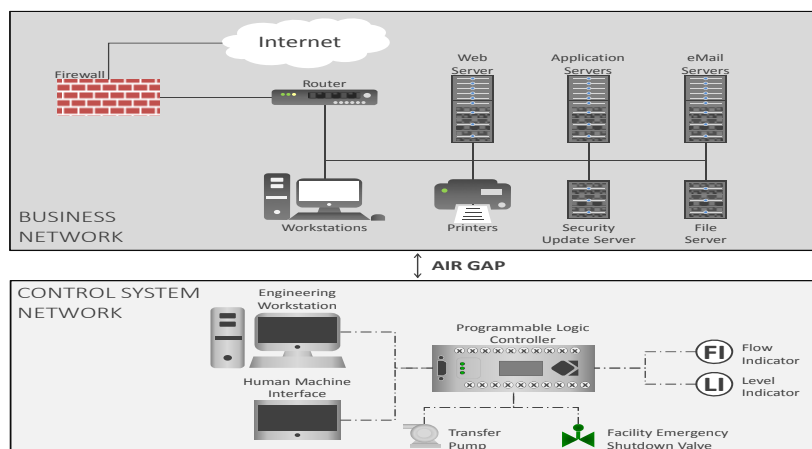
Internet

Firewall

Router

Web Server

Application Servers

eMail Servers

BUSINESS NETWORK

Workstations

Printers

Security Update Server

File Server

AIR GAP

CONTROL SYSTEM NETWORK

Engineering Workstation

Programmable Logic Controller

FI

Flow Indicator

LI

Level Indicator

Human Machine Interface

Transfer Pump

Facility Emergency Shutdown Valve